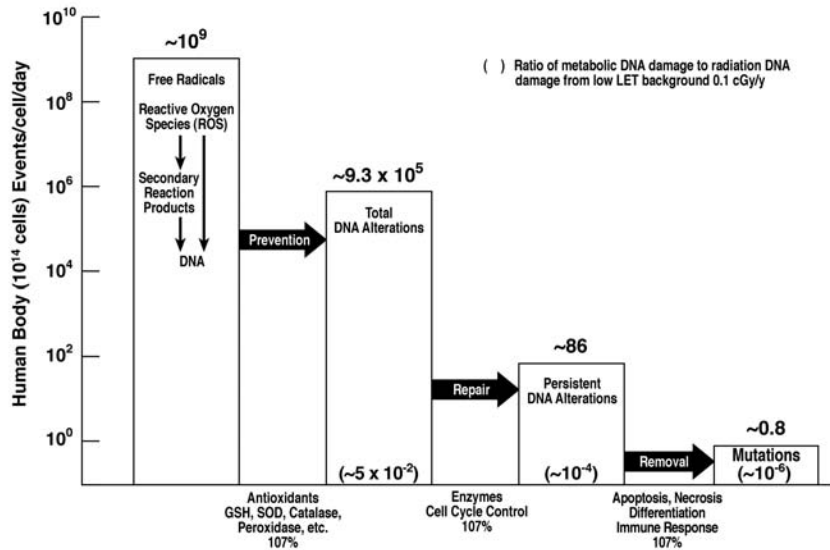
$10^{10}$
$10^{8}$
$10^{6}$
$10^{4}$
$10^{2}$
$10^{0}$

Human Body ($10^{14}$ cells) Events/cell/day

~$10^9$

Free Radicals

Reactive Oxygen Species (ROS)

Secondary Reaction Products

DNA

( ) Ratio of metabolic DNA damage to radiation DNA damage from low LET background 0.1 cGy/y

~$9.3 \times 10^5$

Prevention

Total DNA Alterations

($\sim 5 \times 10^{-2}$)

~86

Repair

Persistent DNA Alterations

($\sim 10^{-4}$)

~0.8

Removal

Mutations
($\sim 10^{-6}$)

Antioxidants
GSH, SOD, Catalase, Peroxidase, etc.
107%

Enzymes
Cell Cycle Control
107%

Apoptosis, Necrosis
Differentiation
Immune Response
107%